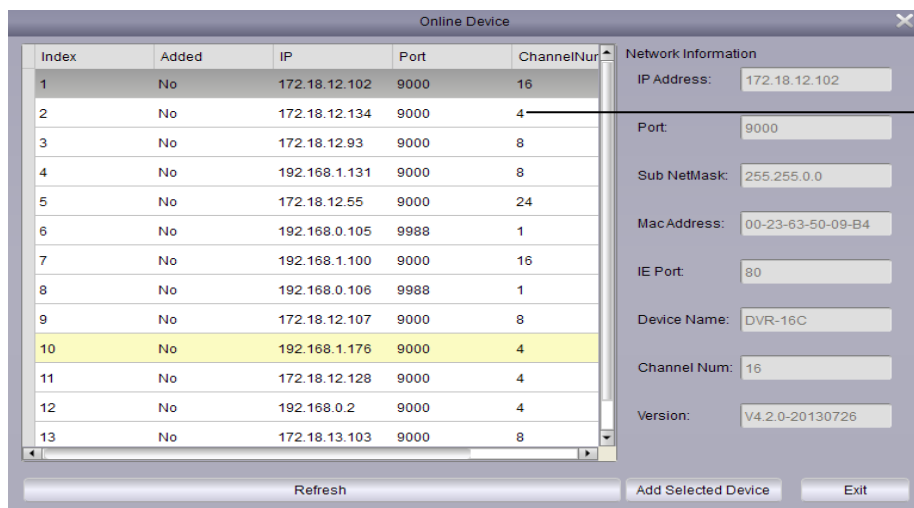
Online Device

| Index | Added | IP | Port | ChannelNur |
|---|---|---|---|---|
| 1 | No | 172.18.12.102 | 9000 | 16 |
| 2 | No | 172.18.12.134 | 9000 | 4 |
| 3 | No | 172.18.12.93 | 9000 | 8 |
| 4 | No | 192.168.1.131 | 9000 | 8 |
| 5 | No | 172.18.12.55 | 9000 | 24 |
| 6 | No | 192.168.0.105 | 9988 | 1 |
| 7 | No | 192.168.1.100 | 9000 | 16 |
| 8 | No | 192.168.0.106 | 9988 | 1 |
| 9 | No | 172.18.12.107 | 9000 | 8 |
| 10 | No | 192.168.1.176 | 9000 | 4 |
| 11 | No | 172.18.12.128 | 9000 | 4 |
| 12 | No | 192.168.0.2 | 9000 | 4 |
| 13 | No | 172.18.13.103 | 9000 | 8 |

Network Information

IP Address: 172.18.12.102

Port: 9000

Sub NetMask: 255.255.0.0

Mac Address: 00-23-63-50-09-B4

IE Port: 80

Device Name: DVR-16C

Channel Num: 16

Version: V4.2.0-20130726

Refresh

Add Selected Device

Exit